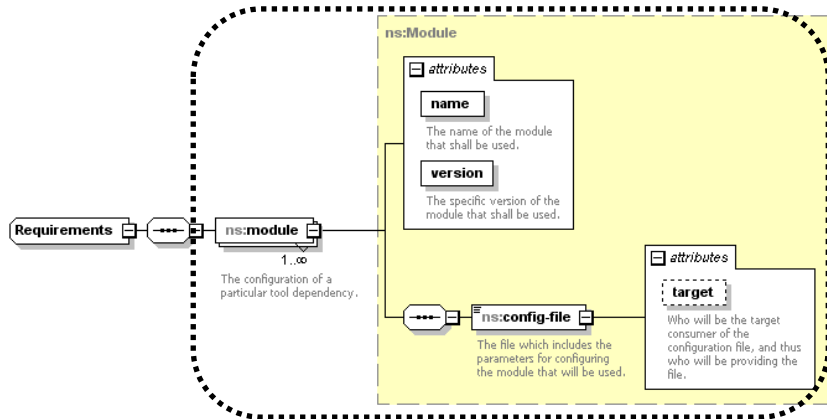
ns:Module

attributes

name

The name of the module that shall be used.

version

The specific version of the module that shall be used.

Requirements

ns:module

1..∞

The configuration of a particular tool dependency.

attributes

target

Who will be the target consumer of the configuration file, and thus who will be providing the file.

ns:config-file

The file which includes the parameters for configuring the module that will be used.